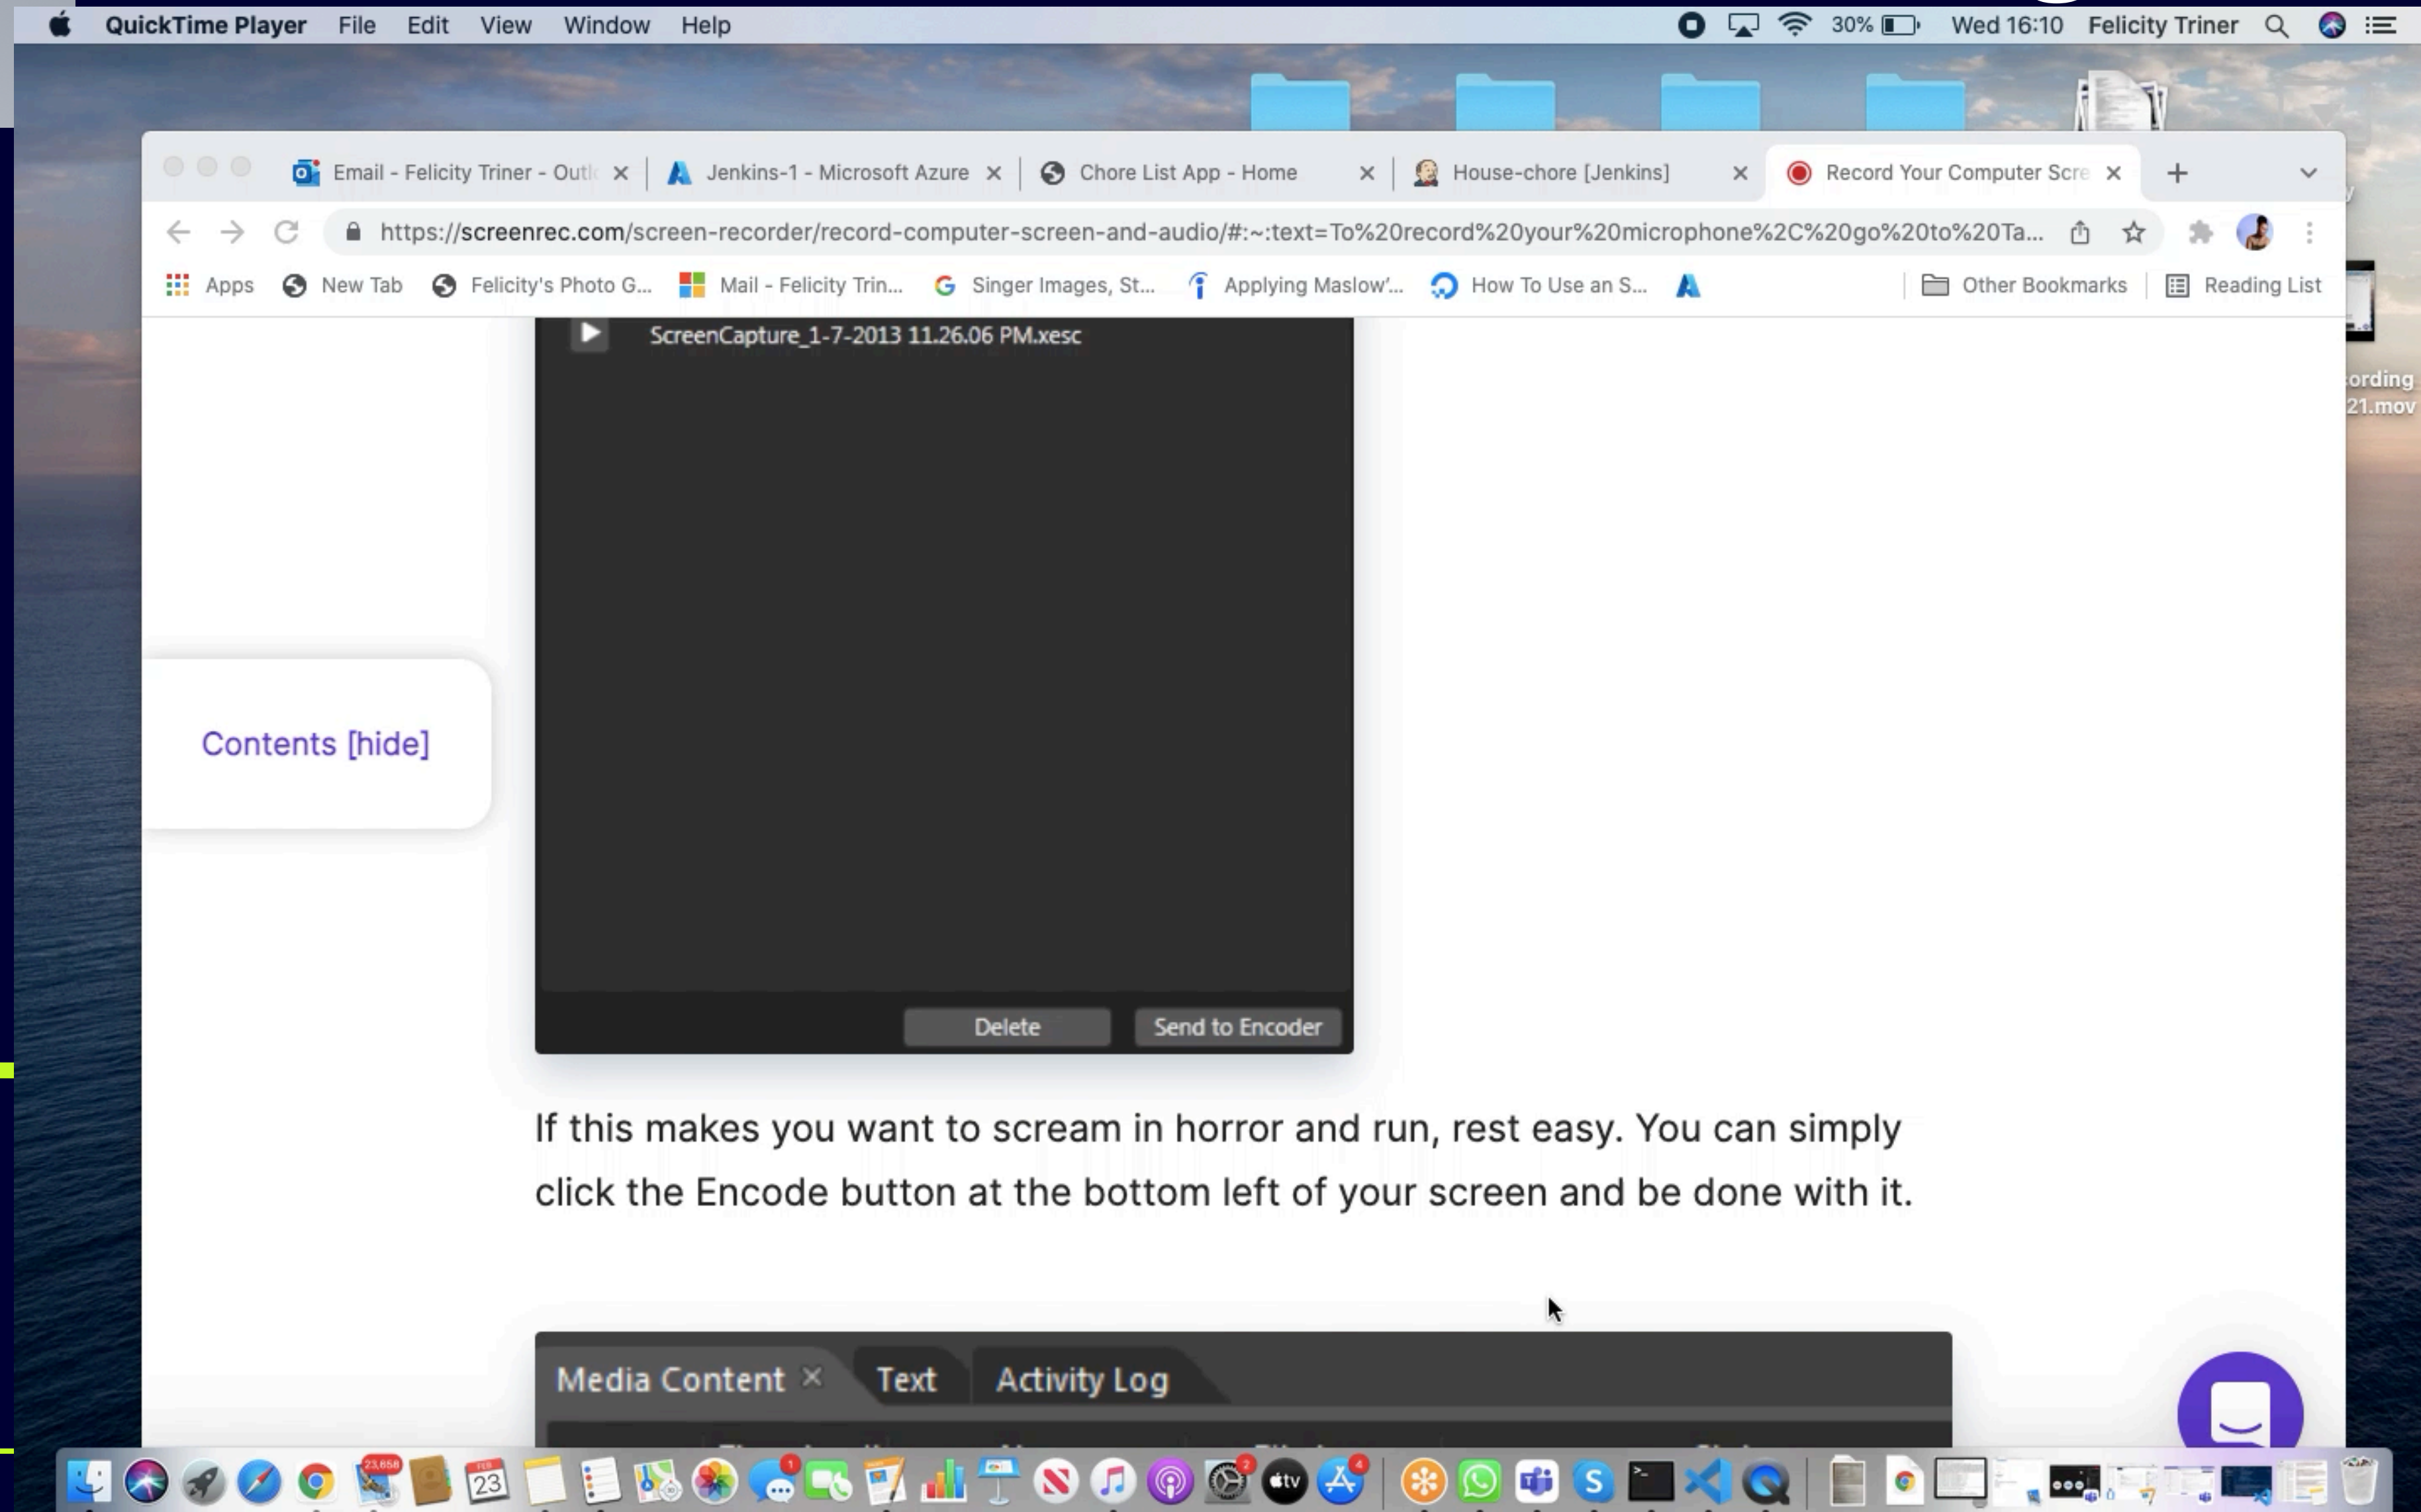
QuickTime Player File Edit View Window Help

30% Wed 16:10 Felicity Triner

Email - Felicity Triner - Outl
Jenkins-1 - Microsoft Azure
Chore List App - Home
House-chore [Jenkins]
Record Your Computer Scre

https://screenrec.com/screen-recorder/record-computer-screen-and-audio/#:~:text=To%20record%20your%20microphone%2C%20go%20to%20Ta...

Apps New Tab Felicity's Photo G... Mail - Felicity Trin... Singer Images, St... Applying Maslow'... How To Use an S... Other Bookmarks Reading List

ScreenCapture_1-7-2013 11.26.06 PM.xesc

ording
21.mov

Contents [hide]

Delete Send to Encoder

If this makes you want to scream in horror and run, rest easy. You can simply click the Encode button at the bottom left of your screen and be done with it.

Media Content × Text Activity Log

23